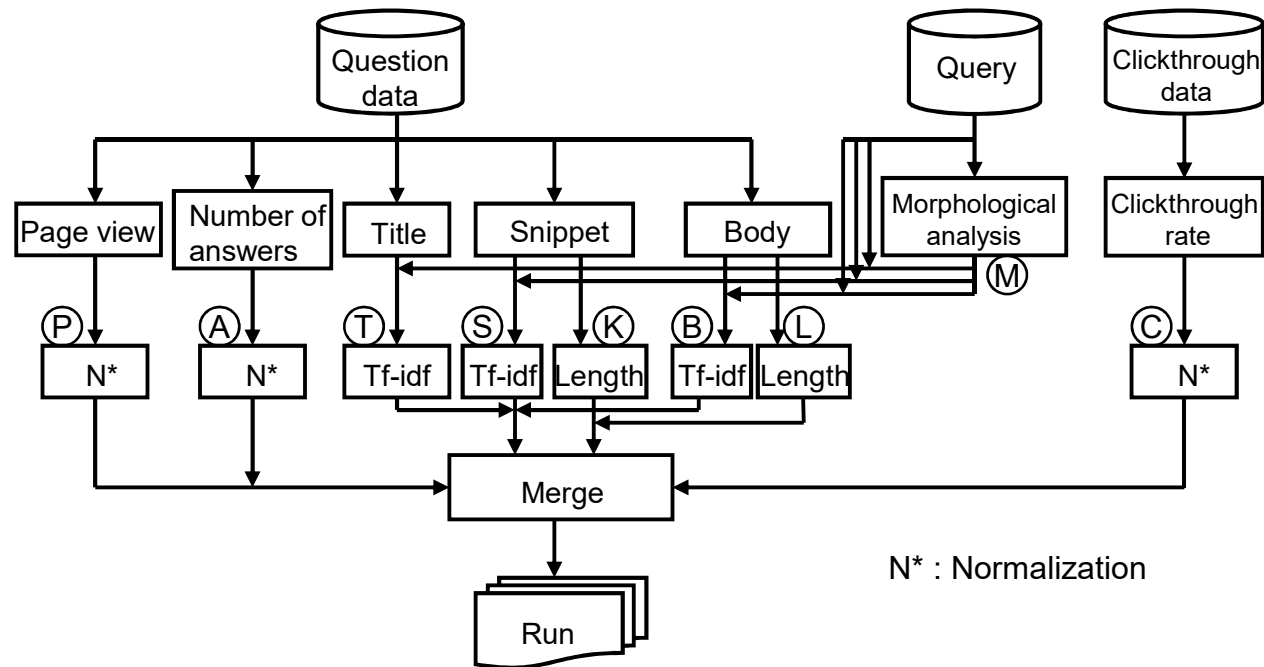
Question data

Query

Clickthrough data

Page view

Number of answers

Title

Snippet

Body

Morphological analysis

Clickthrough rate

M

P

A

T

S

K

B

L

C

N*

N*

Tf-idf

Tf-idf

Length

Tf-idf

Length

N*

Merge

N* : Normalization

Run